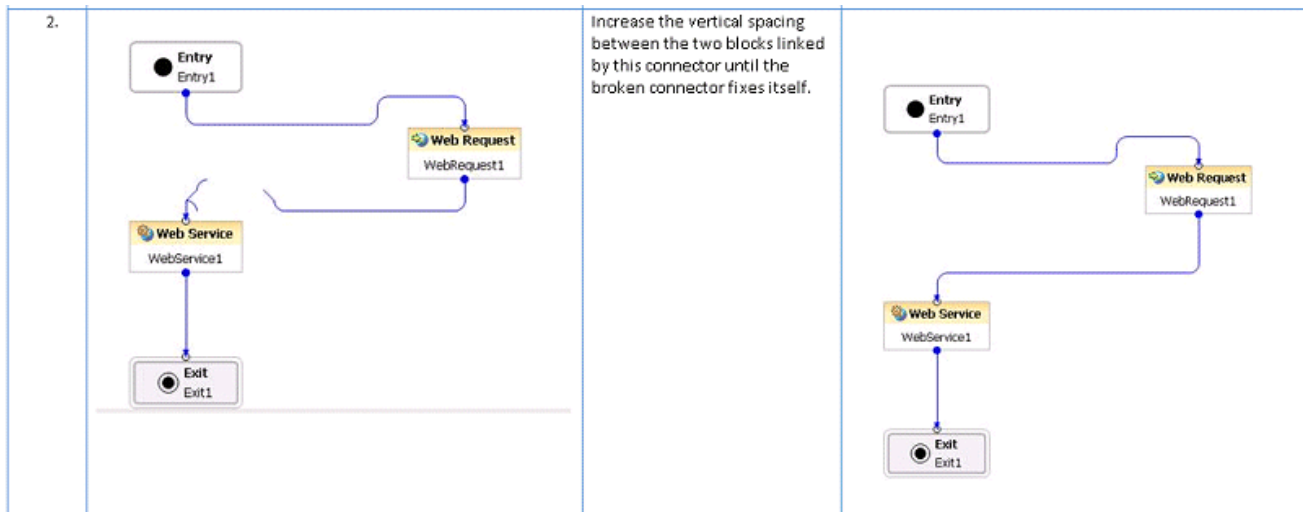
| 2. | Entry Entry1 Web Request WebRequest1 Web Service WebService1 Exit Exit1 | Increase the vertical spacing between the two blocks linked by this connector until the broken connector fixes itself. | Entry Entry1 Web Request WebRequest1 Web Service WebService1 Exit Exit1 |
|---|---|---|---|